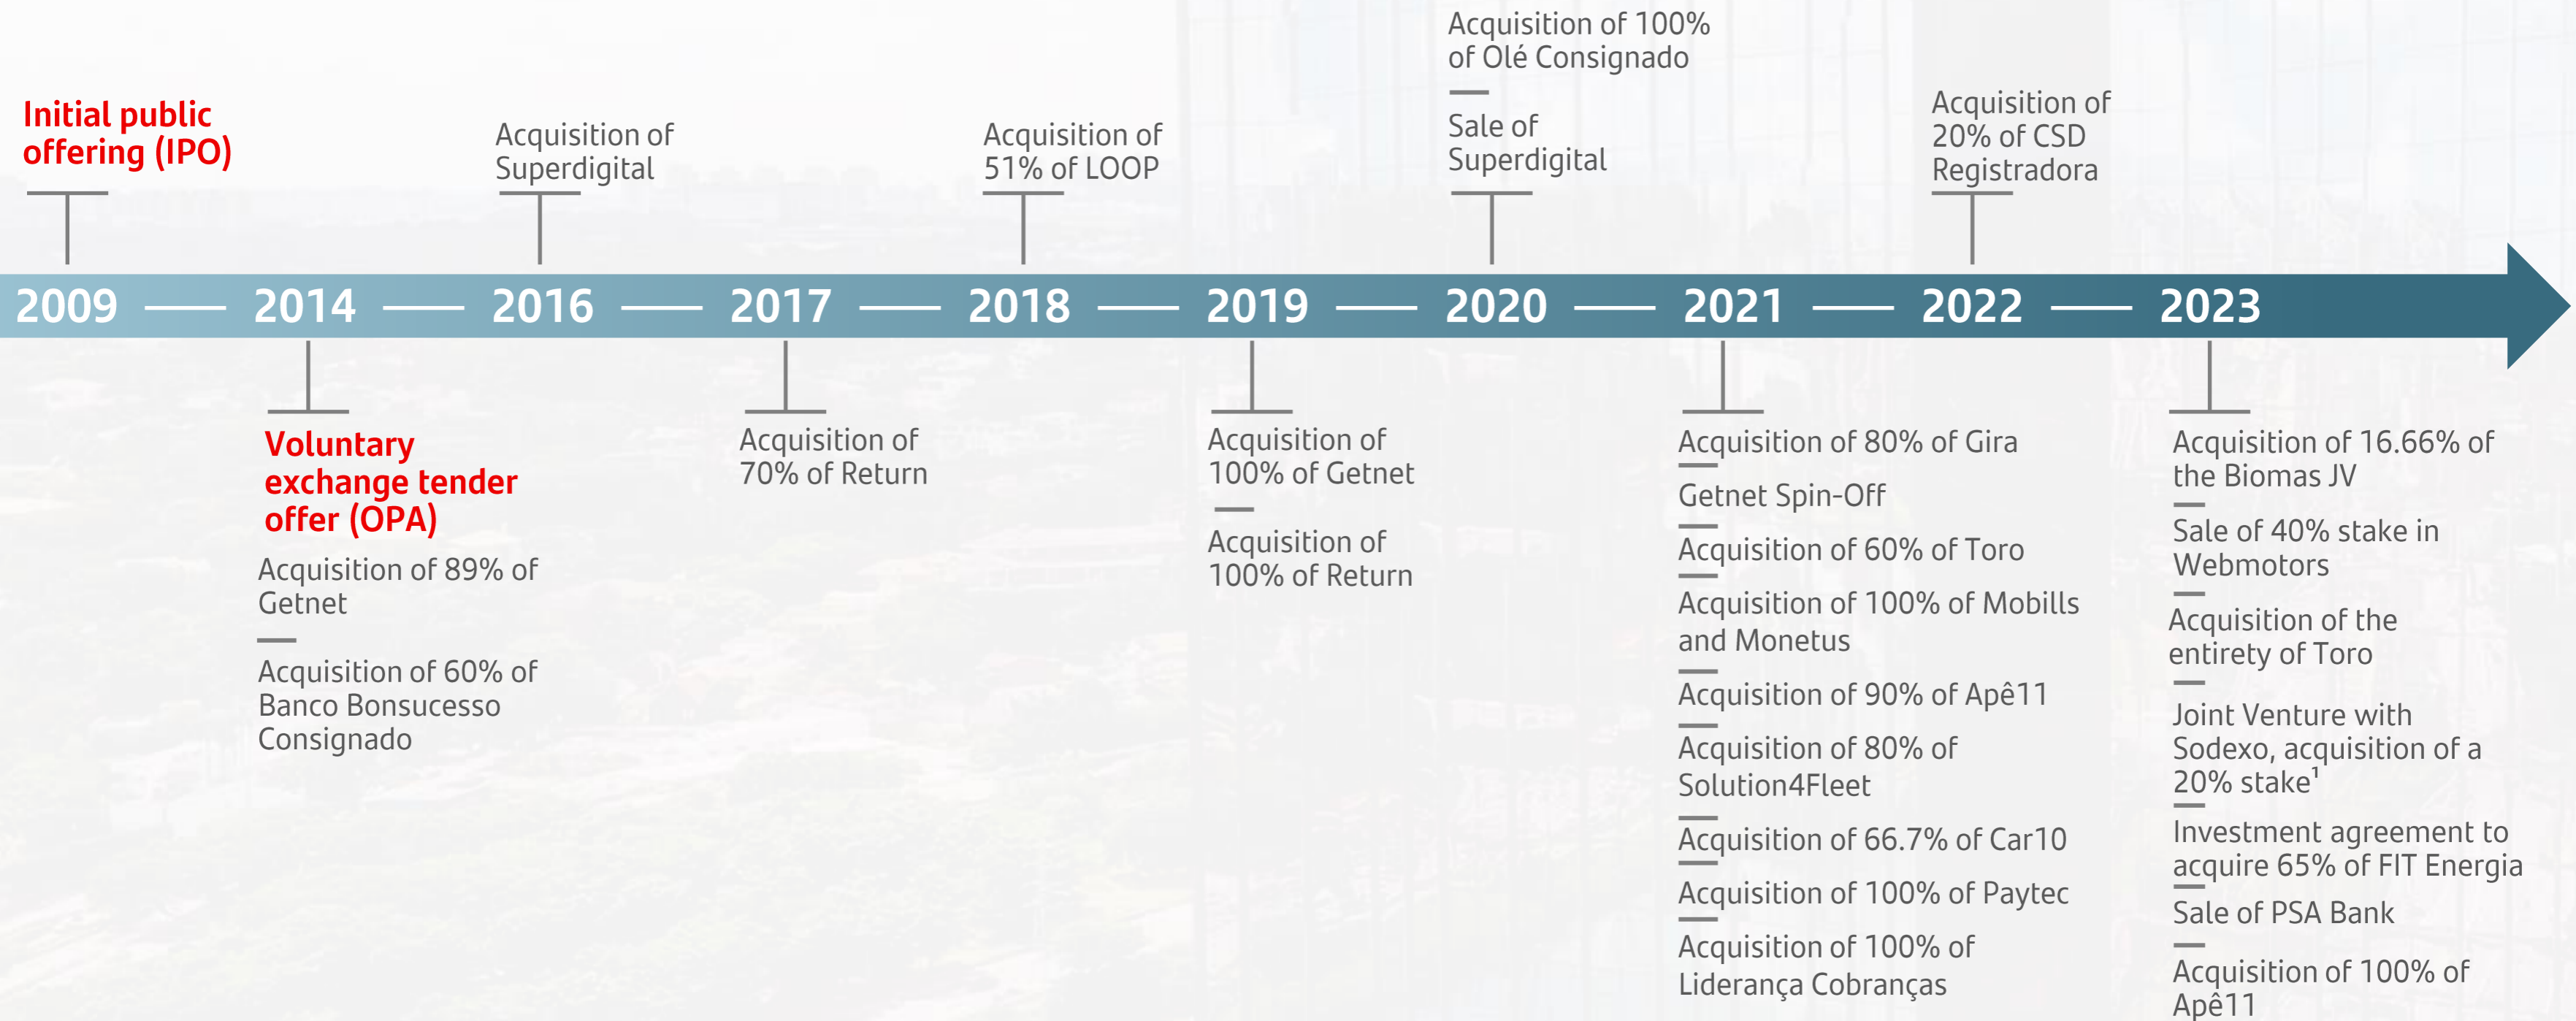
Initial public offering (IPO)

Acquisition of Superdigital

Acquisition of 51% of LOOP

Acquisition of 100% of Olé Consignado

Sale of Superdigital

Acquisition of 20% of CSD Registradora

2009 — 2014 — 2016 — 2017 — 2018 — 2019 — 2020 — 2021 — 2022 — 2023

Voluntary exchange tender offer (OPA)

Acquisition of 89% of Getnet

Acquisition of 60% of Banco Bonsucesso Consignado

Acquisition of 70% of Return

Acquisition of 100% of Getnet

Acquisition of 100% of Return

Acquisition of 80% of Gira

Getnet Spin-Off

Acquisition of 60% of Toro

Acquisition of 100% of Mobills and Monetus

Acquisition of 90% of Apê11

Acquisition of 80% of Solution4Fleet

Acquisition of 66.7% of Car10

Acquisition of 100% of Paytec

Acquisition of 100% of Liderança Cobranças

Acquisition of 16.66% of the Biomas JV

Sale of 40% stake in Webmotors

Acquisition of the entirety of Toro

Joint Venture with Sodexo, acquisition of a 20% stake$^1$

Investment agreement to acquire 65% of FIT Energia

Sale of PSA Bank

Acquisition of 100% of Apê11